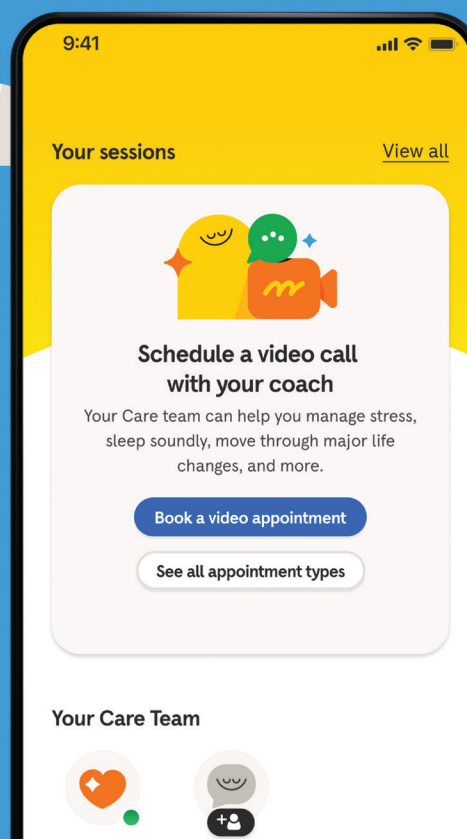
9:41

Your sessions

View all

Schedule a video call with your coach

Your Care team can help you manage stress, sleep soundly, move through major life changes, and more.

Book a video appointment

See all appointment types

Your Care Team